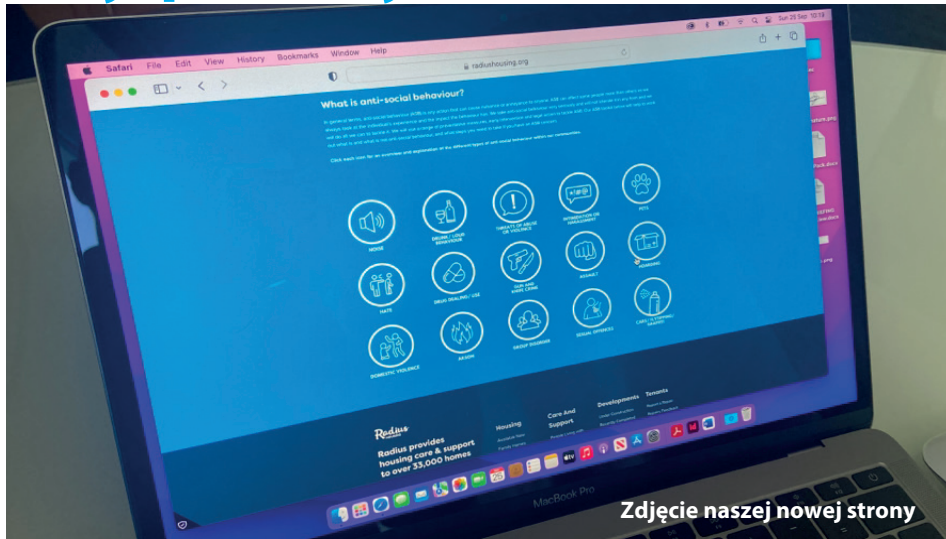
Safari File Edit View History Bookmarks Window Help

Sun 25 Sep 10:13

radiushousing.org

What is anti-social behaviour?

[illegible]

Click each icon for an overview and explanation of the different types of anti-social behaviour within our communities.

NOISE

DRUNK / LOUD BEHAVIOUR

THREATS OF ABUSE OR VIOLENCE

INTIMIDATION OR HARASSMENT

PETS

HATE

DRUG DEALING / USE

GUN AND KNIFE CRIME

ASSAULT

HOARDING

DOMESTIC VIOLENCE

ARSON

GROUP DISORDER

SEXUAL OFFENCES

CARS / E-SCOOTERS / GRAFFITI

Radius

Radius provides housing care & support to over 33,000 homes

Housing

Care And Support

Developments

Tenants

MacBook Pro

Zdjęcie naszej nowej strony